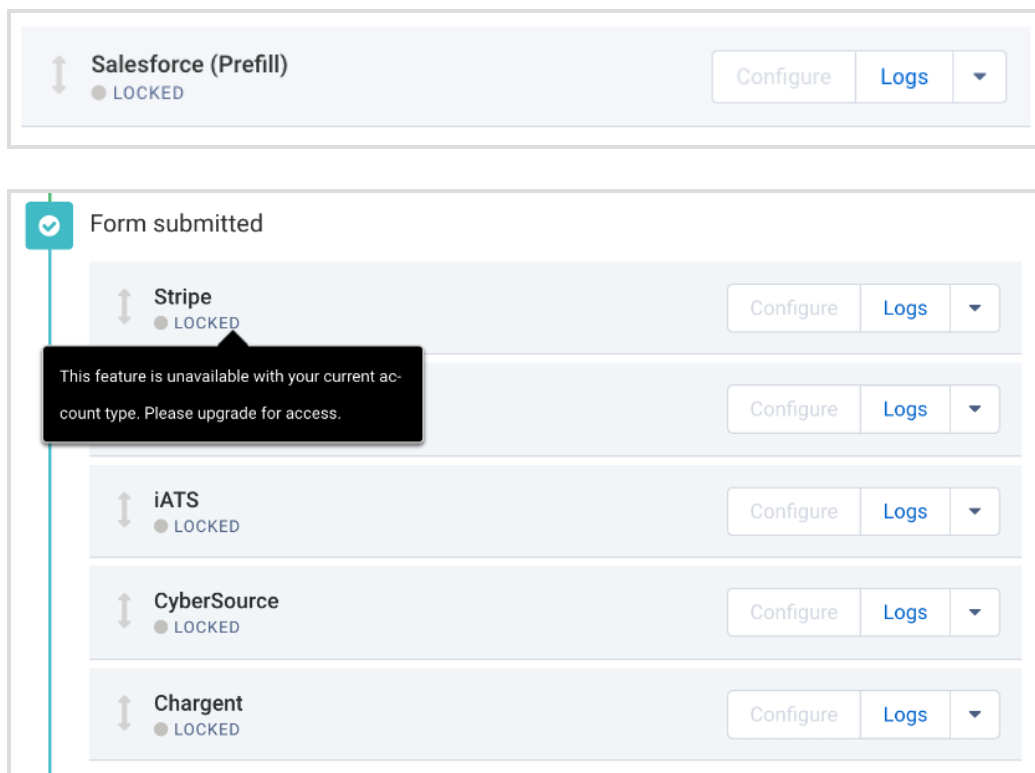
Salesforce (Prefill)
LOCKED
Configure Logs

Form submitted

Stripe
LOCKED
Configure Logs

This feature is unavailable with your current account type. Please upgrade for access.
Configure Logs

iATS
LOCKED
Configure Logs

CyberSource
LOCKED
Configure Logs

Chargent
LOCKED
Configure Logs